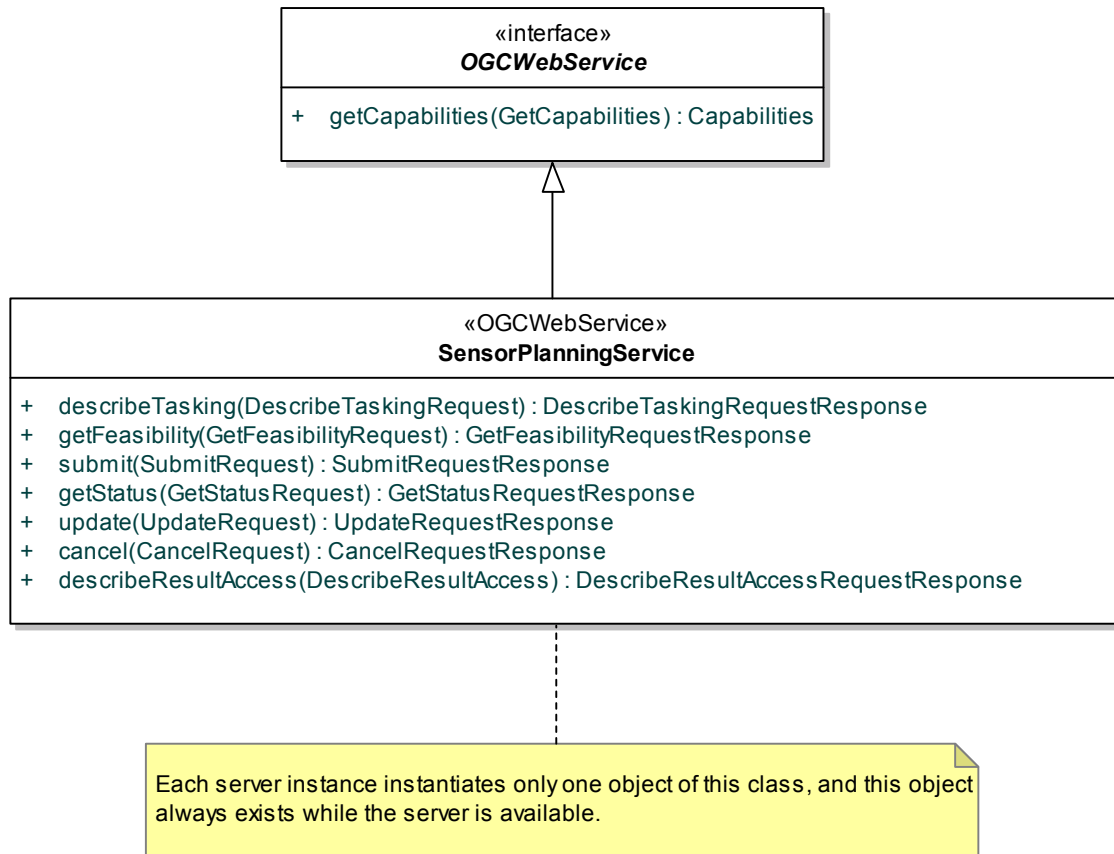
«interface»
OGCWebService

+ getCapabilities(GetCapabilities) : Capabilities

«OGCWebService»
SensorPlanningService

+ describeTasking(DescribeTaskingRequest) : DescribeTaskingRequestResponse
+ getFeasibility(GetFeasibilityRequest) : GetFeasibilityRequestResponse
+ submit(SubmitRequest) : SubmitRequestResponse
+ getStatus(GetStatusRequest) : GetStatusRequestResponse
+ update(UpdateRequest) : UpdateRequestResponse
+ cancel(CancelRequest) : CancelRequestResponse
+ describeResultAccess(DescribeResultAccess) : DescribeResultAccessRequestResponse

Each server instance instantiates only one object of this class, and this object always exists while the server is available.